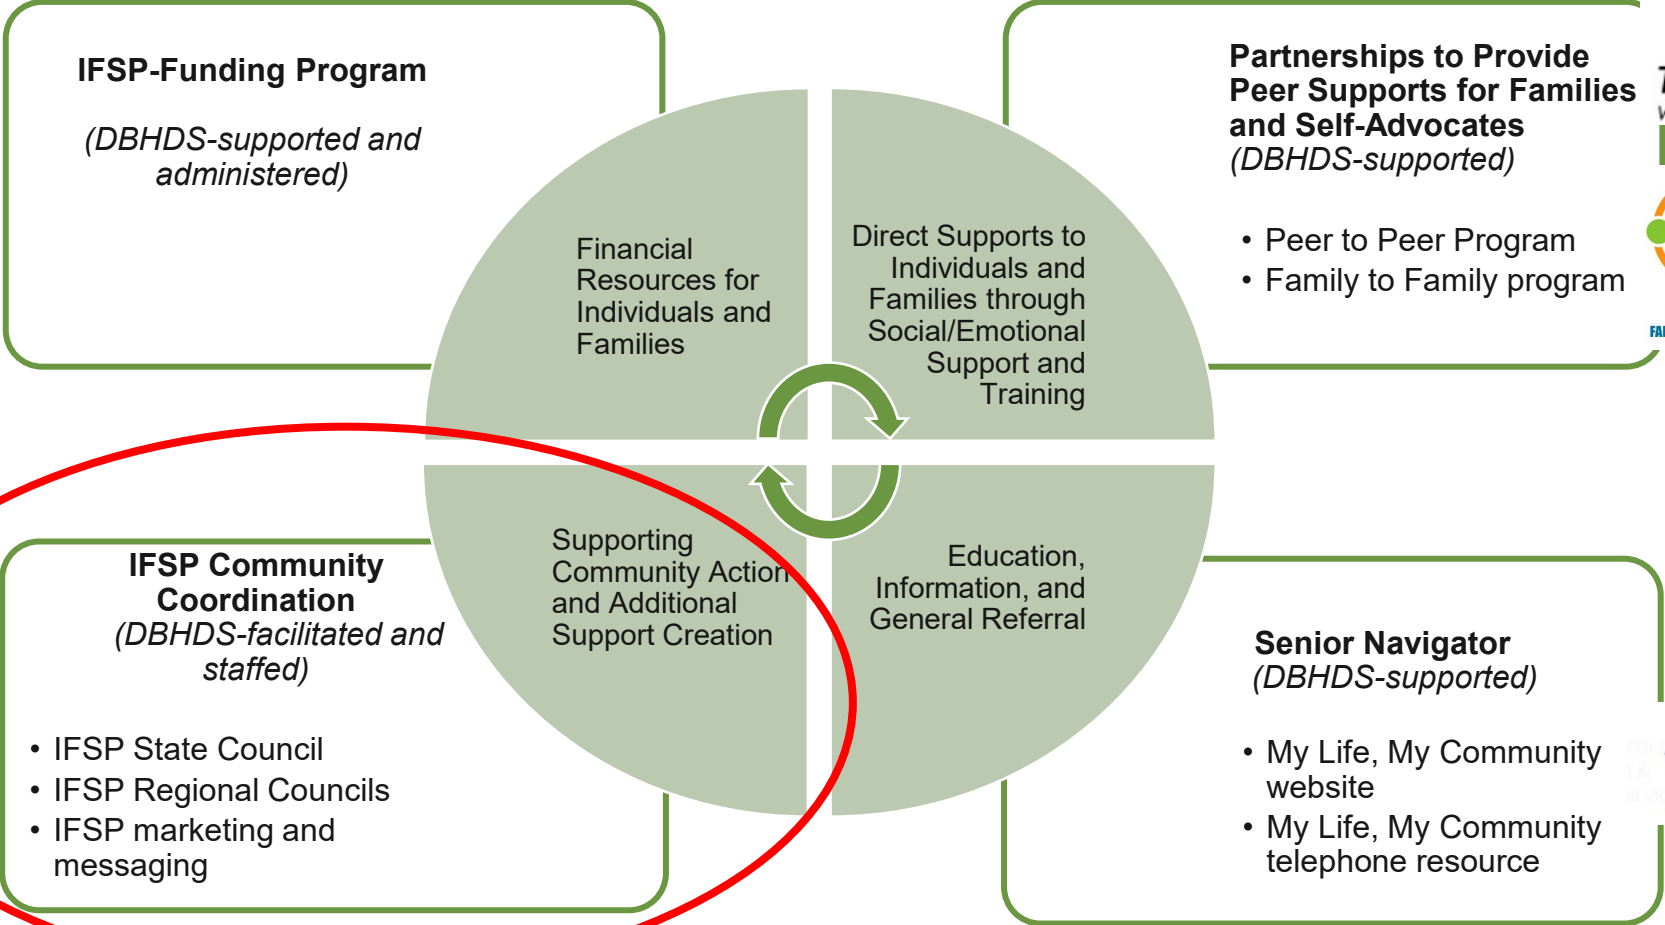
IFSP-Funding Program

(DBHDS-supported and administered)

Partnerships to Provide Peer Supports for Families and Self-Advocates (DBHDS-supported)

• Peer to Peer Program
• Family to Family program

Financial Resources for Individuals and Families

Direct Supports to Individuals and Families through Social/Emotional Support and Training

Supporting Community Action and Additional Support Creation

Education, Information, and General Referral

IFSP Community Coordination (DBHDS-facilitated and staffed)

• IFSP State Council
• IFSP Regional Councils
• IFSP marketing and messaging

Senior Navigator (DBHDS-supported)

• My Life, My Community website
• My Life, My Community telephone resource